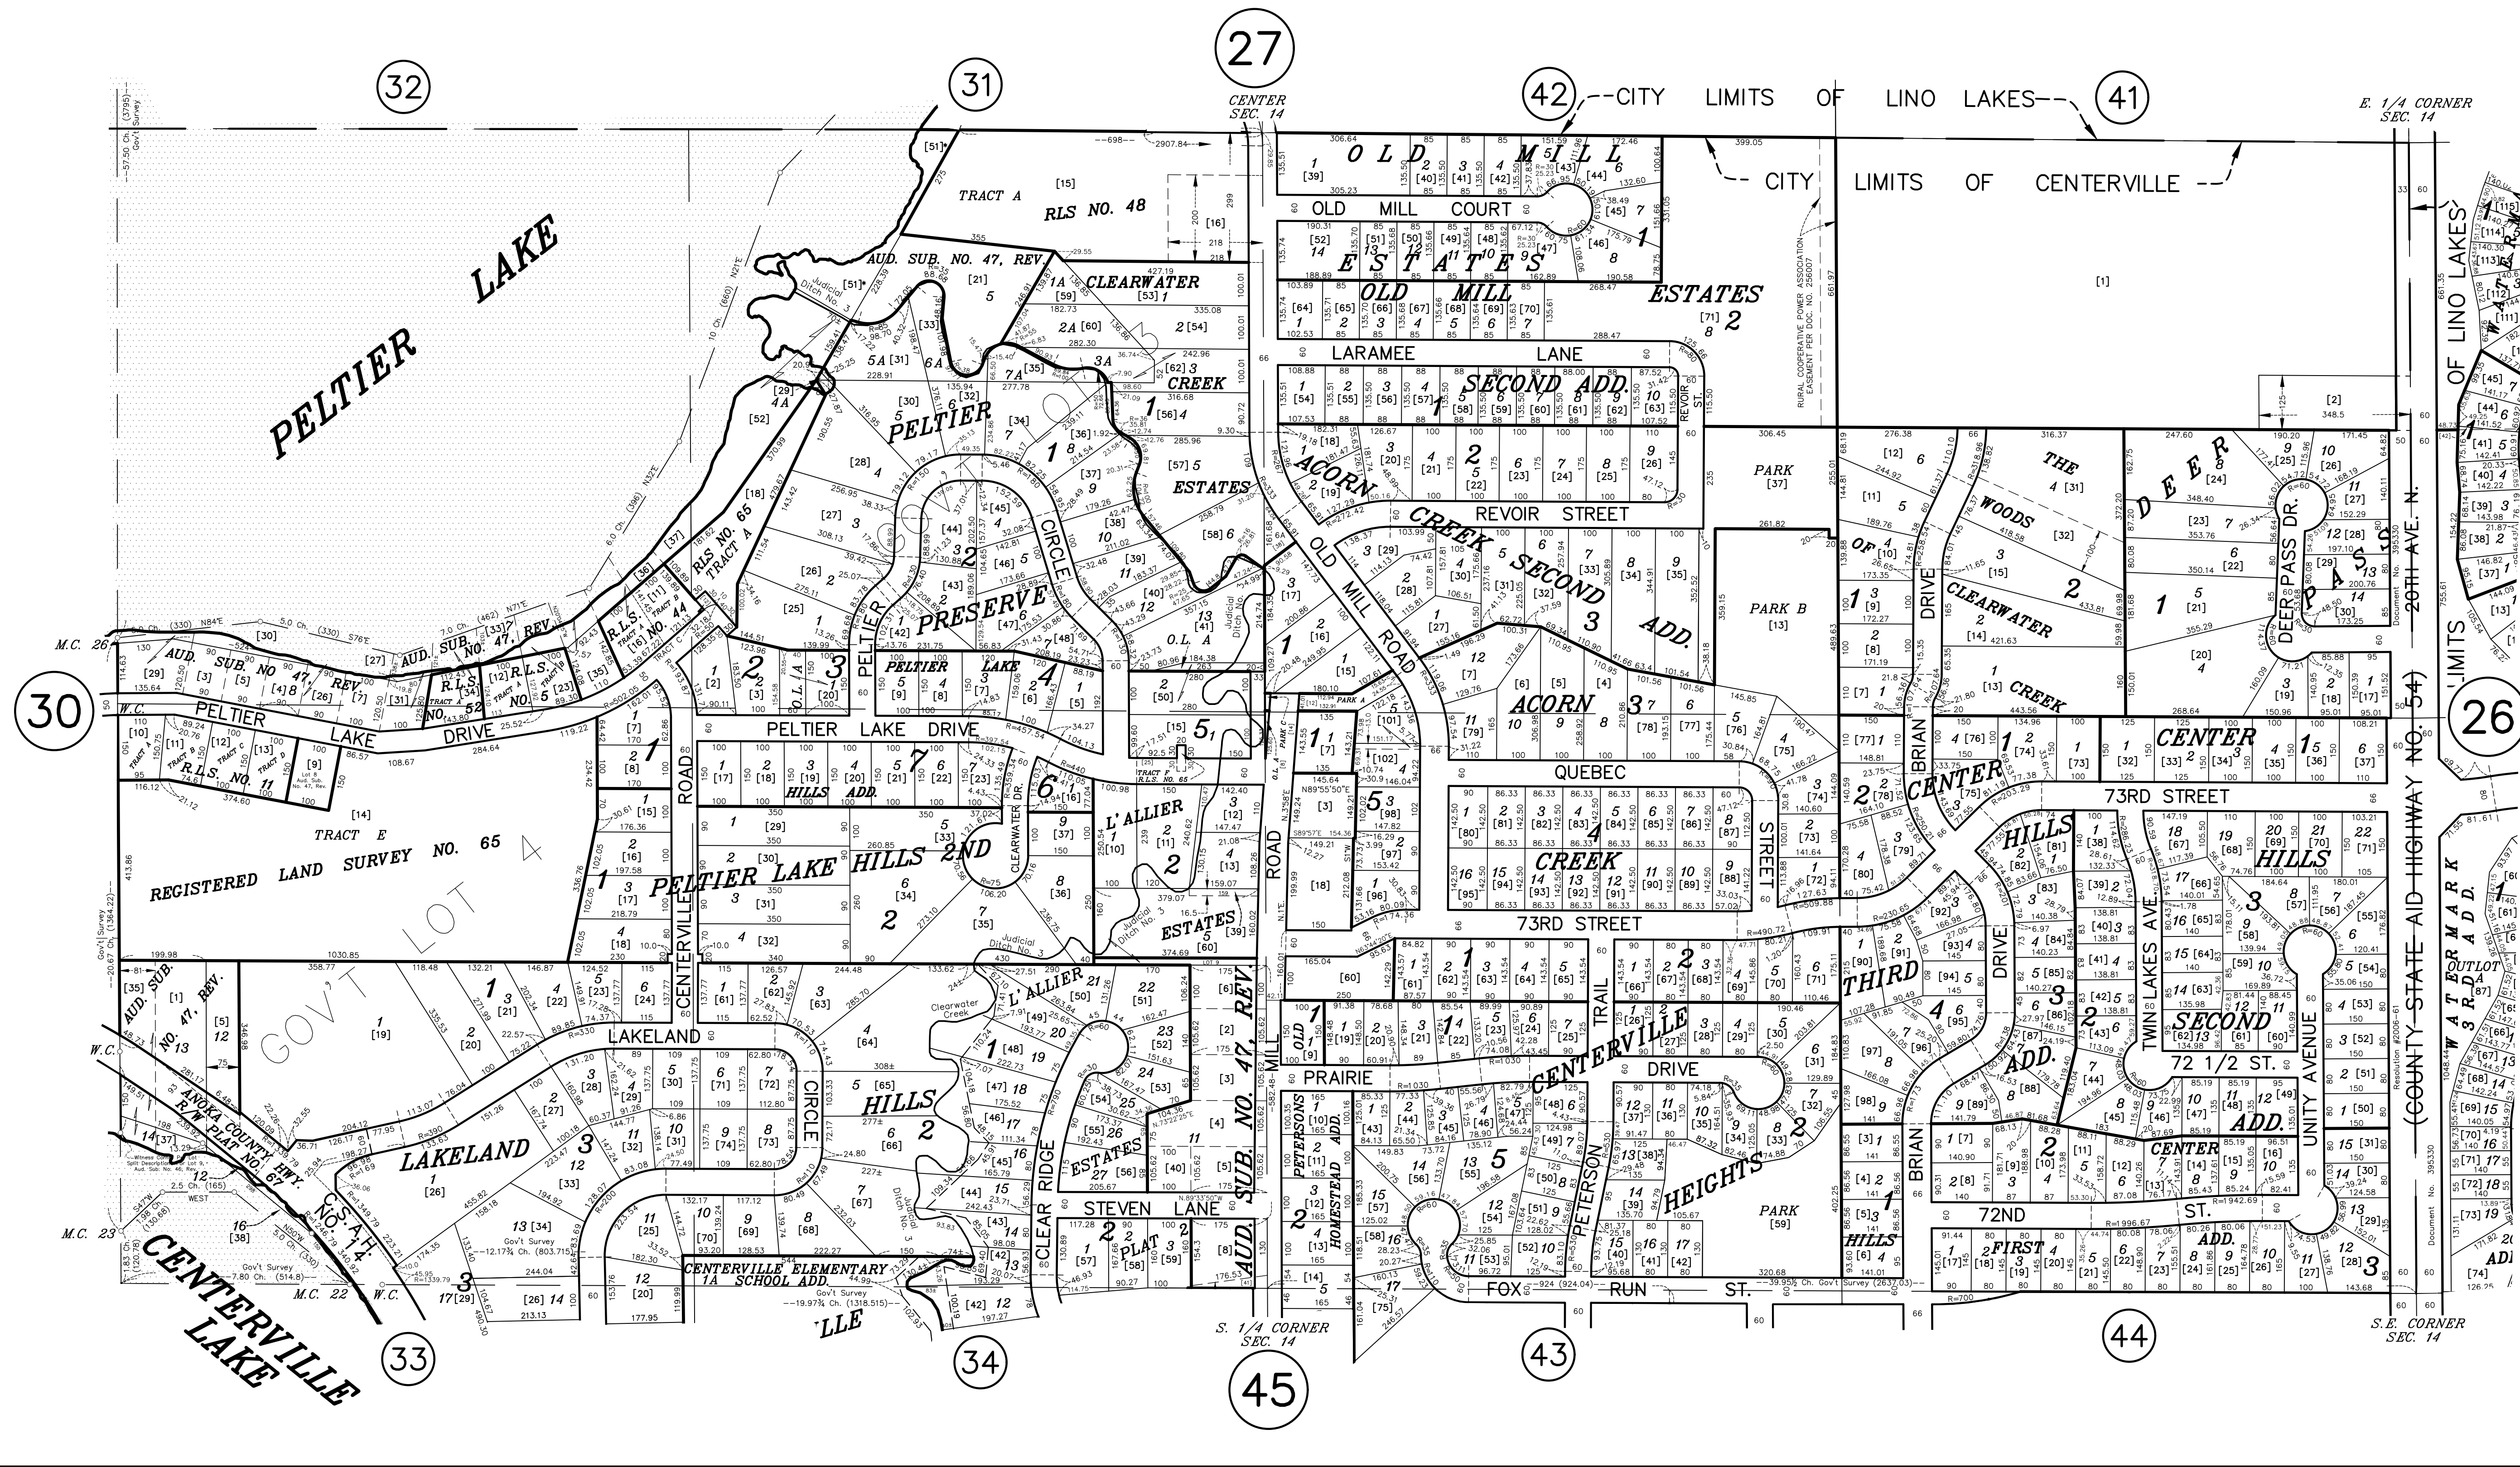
27
32
31
42
CITY LIMITS OF LINO LAKES
41
CENTER SEC. 14
E. 1/4 CORNER SEC. 14
CITY LIMITS OF CENTERVILLE
PELTIER LAKE
TRACT A
RLS NO. 48
AUD. SUB. NO. 47, REV.
CLEARWATER CREEK
OLD MILL ESTATES
OLD MILL COURT
OLD MILL ESTATES 2
LARAMEE LANE
SECOND ADD.
REVOIR ST.
PARK [37]
PARK B [13]
THE WOODS
CLEARWATER CREEK
DEER PASS
DEER PASS DR.
20TH AVE. N.
OF LINO LAKES
PELTIER PRESERVE
PELTIER CIRCLE
ESTATES
ACORN CREEK SECOND ADD.
REVOIR STREET
ACORN CREEK
OLD MILL ROAD
RLS NO. 65 TRACT A
R.L.S. NO. 44
AUD. SUB. NO. 47 REV.
R.L.S. NO. 52
R.L.S. NO. 11
PELTIER LAKE DRIVE
PELTIER LAKE HILLS ADD.
PELTIER LAKE HILLS 2ND
TRACT E
REGISTERED LAND SURVEY NO. 65
GOV'T LOT 4
CENTERVILLE ROAD
L'ALLIER ESTATES
QUEBEC
73RD STREET
BRIAN DRIVE
CENTER
CENTER HILLS
THIRD ADD.
HILLS
SECOND ADD.
TWIN LAKES AVE
72 1/2 ST.
UNITY AVENUE
(COUNTY STATE AID HIGHWAY NO. 54)
WATERMARK 3RD ADD.
LIMITS
30
26
AUD. SUB. NO. 47, REV.
GOV'T LOT
LAKELAND
LAKELAND CIRCLE
HILLS
ANOKA COUNTY HWY. R/W PLAT NO. 67
C.S.A.H. NO. 14
CENTERVILLE LAKE
CLEAR RIDGE
STEVEN LANE
PLAT
AUD. SUB. NO. 47, REV.
PRAIRIE
PETERSONS HOMESTEAD ADD.
OLD MILL
CENTERVILLE DRIVE
HEIGHTS
PETERSON TRAIL
PARK [59]
FOX RUN ST.
72ND
FIRST ADD.
CENTER ADD.
CENTERVILLE ELEMENTARY SCHOOL ADD.
M.C. 26
M.C. 23
M.C. 22
W.C.
33
34
45
43
44
S. 1/4 CORNER SEC. 14
S.E. CORNER SEC. 14
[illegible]